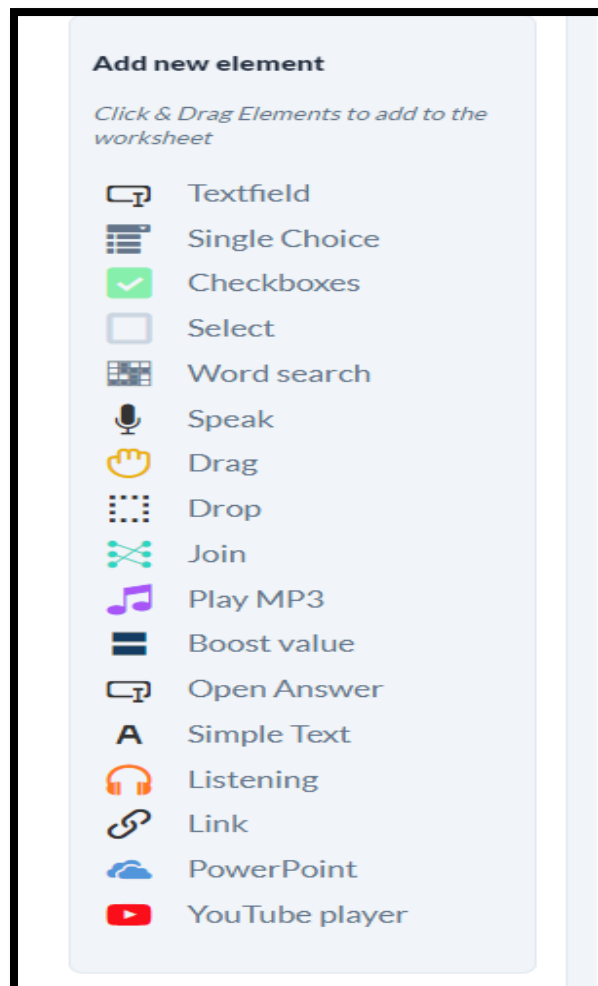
Add new element

Click & Drag Elements to add to the worksheet

Textfield
Single Choice
Checkboxes
Select
Word search
Speak
Drag
Drop
Join
Play MP3
Boost value
Open Answer
A Simple Text
Listening
Link
PowerPoint
YouTube player